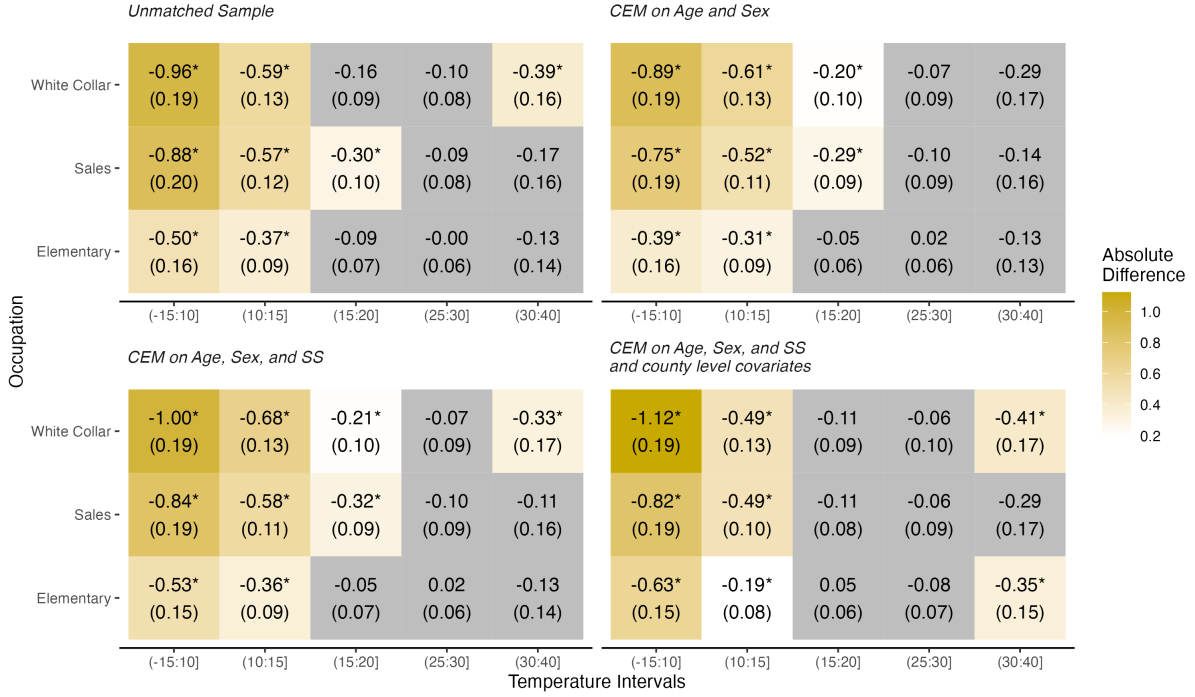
Unmatched Sample

| | (-15:10] | (10:15] | (15:20] | (25:30] | (30:40] |
|---|---|---|---|---|---|
| White Collar | -0.96* (0.19) | -0.59* (0.13) | -0.16 (0.09) | -0.10 (0.08) | -0.39* (0.16) |
| Sales | -0.88* (0.20) | -0.57* (0.12) | -0.30* (0.10) | -0.09 (0.08) | -0.17 (0.16) |
| Elementary | -0.50* (0.16) | -0.37* (0.09) | -0.09 (0.07) | -0.00 (0.06) | -0.13 (0.14) |

CEM on Age and Sex

| | (-15:10] | (10:15] | (15:20] | (25:30] | (30:40] |
|---|---|---|---|---|---|
| White Collar | -0.89* (0.19) | -0.61* (0.13) | -0.20* (0.10) | -0.07 (0.09) | -0.29 (0.17) |
| Sales | -0.75* (0.19) | -0.52* (0.11) | -0.29* (0.09) | -0.10 (0.09) | -0.14 (0.16) |
| Elementary | -0.39* (0.16) | -0.31* (0.09) | -0.05 (0.06) | 0.02 (0.06) | -0.13 (0.13) |

CEM on Age, Sex, and SS

| | (-15:10] | (10:15] | (15:20] | (25:30] | (30:40] |
|---|---|---|---|---|---|
| White Collar | -1.00* (0.19) | -0.68* (0.13) | -0.21* (0.10) | -0.07 (0.09) | -0.33* (0.17) |
| Sales | -0.84* (0.19) | -0.58* (0.11) | -0.32* (0.09) | -0.10 (0.09) | -0.11 (0.16) |
| Elementary | -0.53* (0.15) | -0.36* (0.09) | -0.05 (0.07) | 0.02 (0.06) | -0.13 (0.14) |

CEM on Age, Sex, and SS
and county level covariates

| | (-15:10] | (10:15] | (15:20] | (25:30] | (30:40] |
|---|---|---|---|---|---|
| White Collar | -1.12* (0.19) | -0.49* (0.13) | -0.11 (0.09) | -0.06 (0.10) | -0.41* (0.17) |
| Sales | -0.82* (0.19) | -0.49* (0.10) | -0.11 (0.08) | -0.06 (0.09) | -0.29 (0.17) |
| Elementary | -0.63* (0.15) | -0.19* (0.08) | 0.05 (0.06) | -0.08 (0.07) | -0.35* (0.15) |

Occupation
Temperature Intervals

Absolute Difference
1.0
0.8
0.6
0.4
0.2